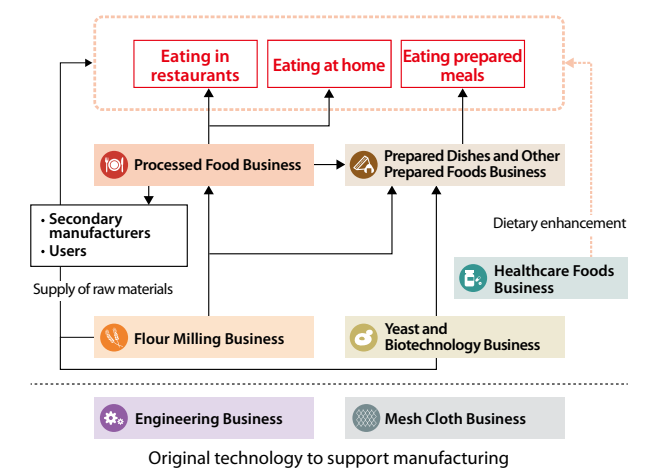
Eating in restaurants

Eating at home

Eating prepared meals

Processed Food Business

Prepared Dishes and Other Prepared Foods Business

• Secondary manufacturers
• Users

Dietary enhancement

Supply of raw materials

Healthcare Foods Business

Flour Milling Business

Yeast and Biotechnology Business

Engineering Business

Mesh Cloth Business

Original technology to support manufacturing